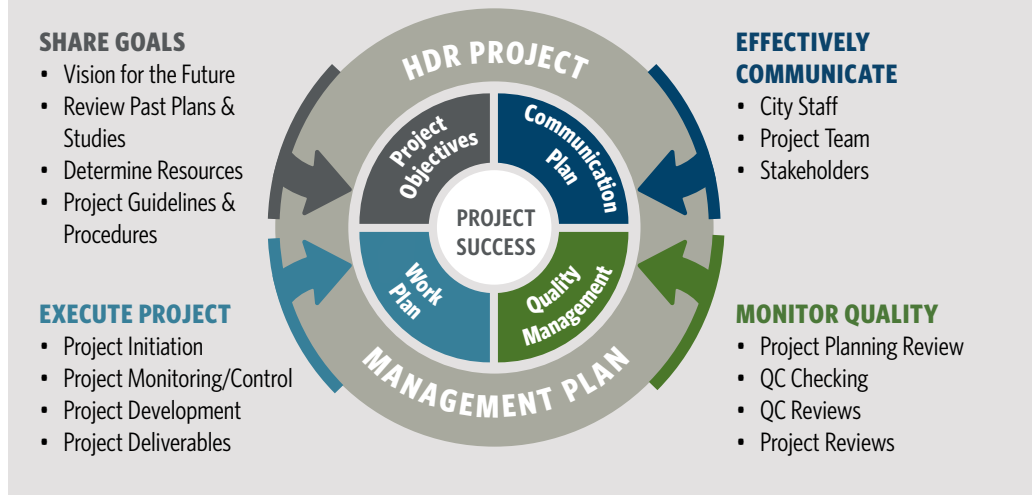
SHARE GOALS
• Vision for the Future
• Review Past Plans & Studies
• Determine Resources
• Project Guidelines & Procedures

HDR PROJECT

EFFECTIVELY COMMUNICATE
• City Staff
• Project Team
• Stakeholders

Project Objectives

Communication Plan

PROJECT SUCCESS

Work Plan

Quality Management

EXECUTE PROJECT
• Project Initiation
• Project Monitoring/Control
• Project Development
• Project Deliverables

MANAGEMENT PLAN

MONITOR QUALITY
• Project Planning Review
• QC Checking
• QC Reviews
• Project Reviews